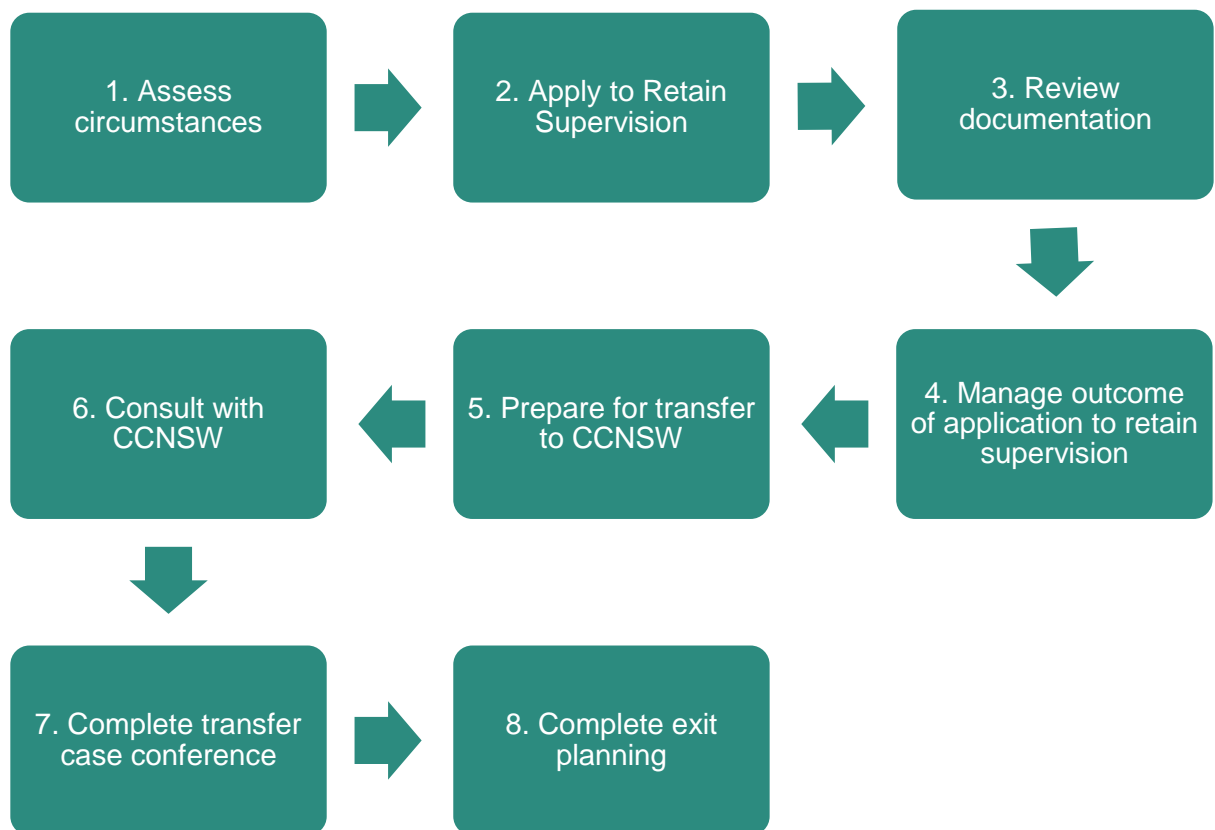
1. Assess circumstances

2. Apply to Retain Supervision

3. Review documentation

4. Manage outcome of application to retain supervision

5. Prepare for transfer to CCNSW

6. Consult with CCNSW

7. Complete transfer case conference

8. Complete exit planning